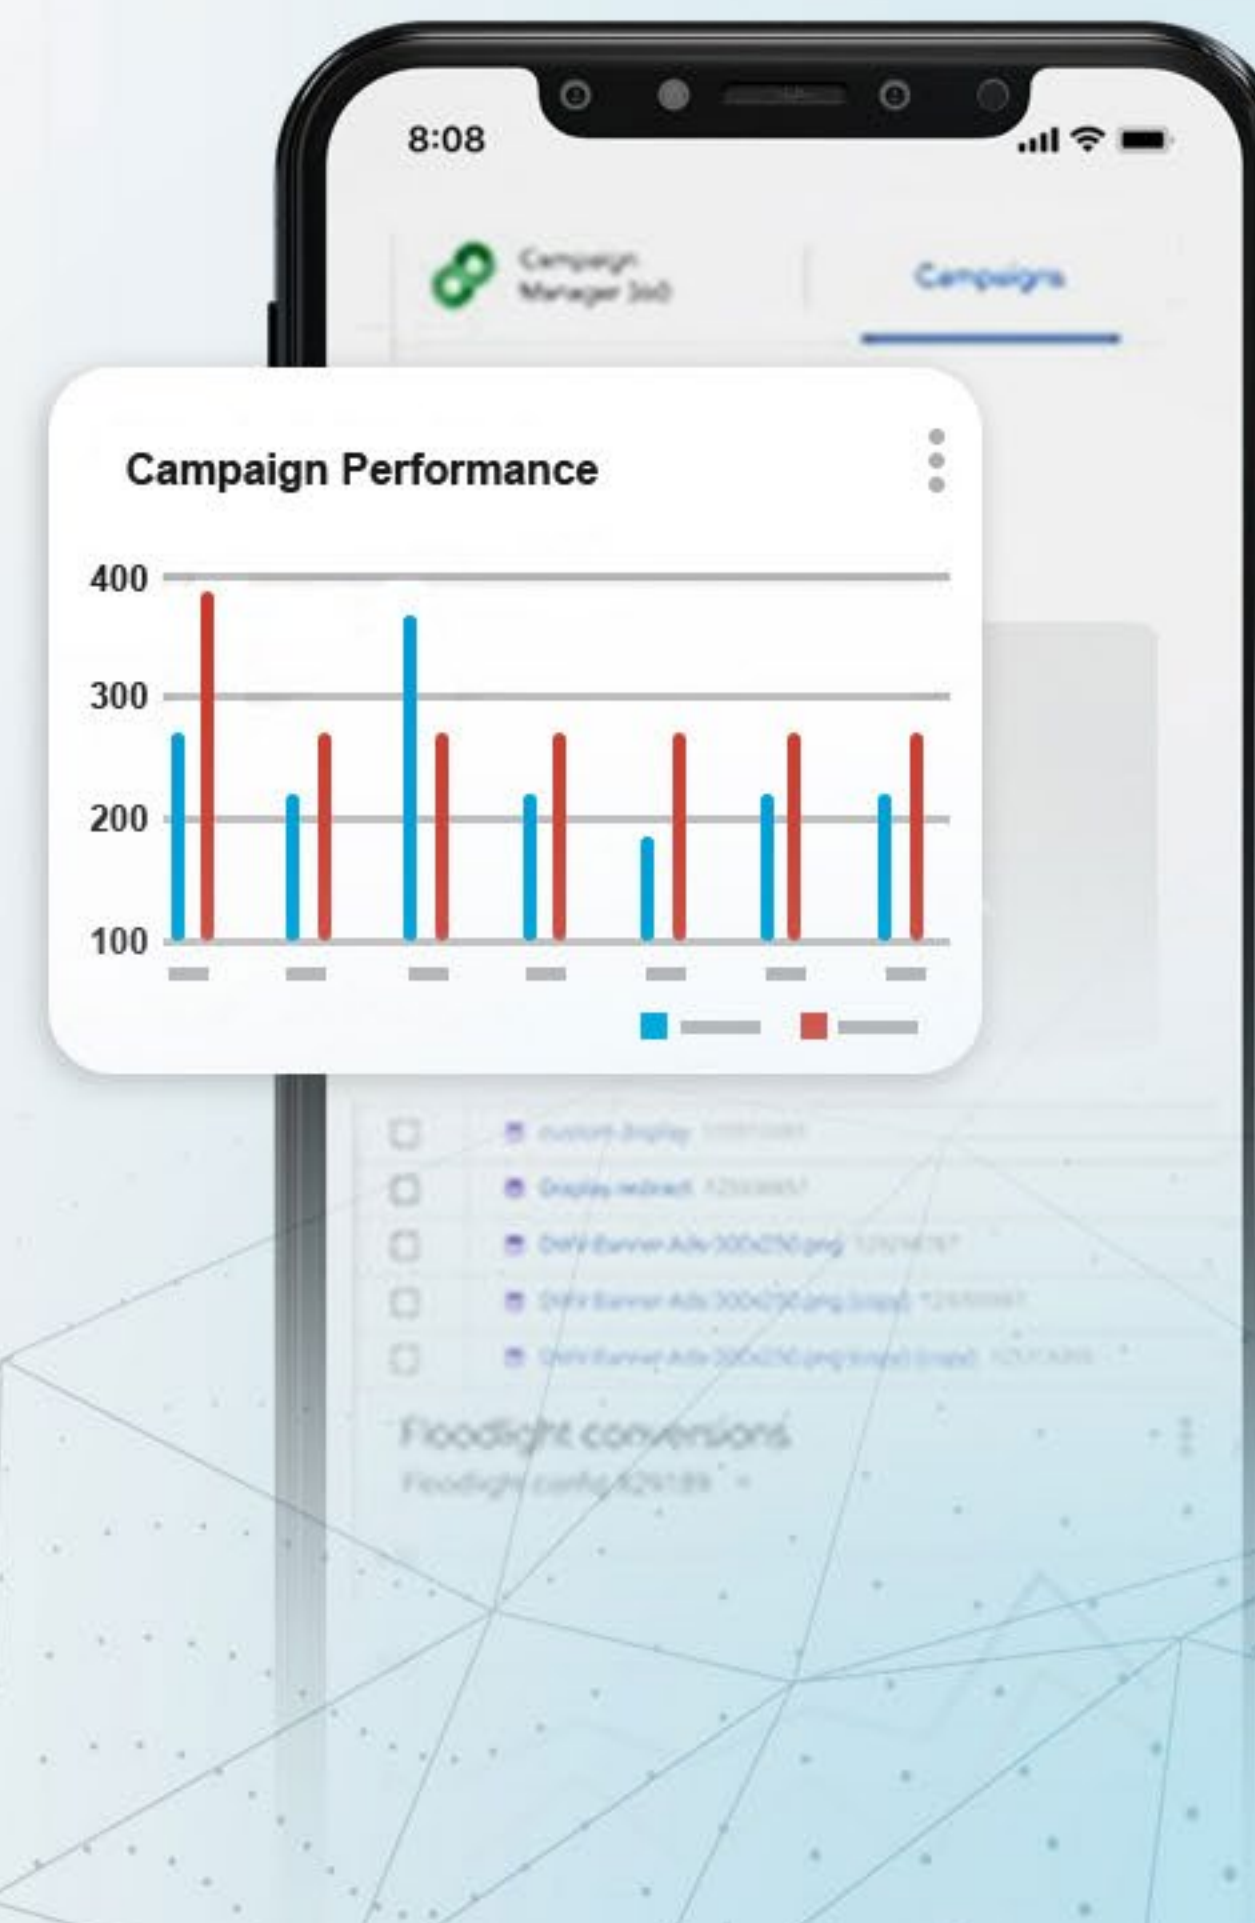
8:08

Campaign Manager 360

Campaigns

Campaign Performance

400
300
200
100

custom display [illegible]
Display redirect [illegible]
DWV Banner Ads 300x250.png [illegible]
DWV Banner Ads 300x250.png (copy) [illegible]
DWV Banner Ads 300x250.png (copy) (copy) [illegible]

Floodlight conversions
Floodlight config 829189